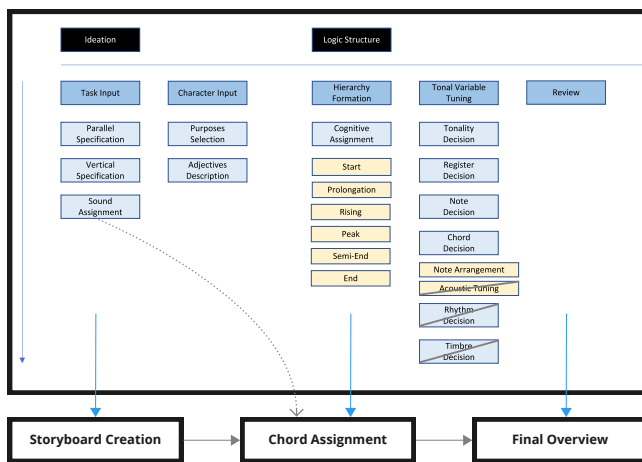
Ideation

Logic Structure

Task Input

Character Input

Hierarchy Formation

Tonal Variable Tuning

Review

Parallel Specification

Purposes Selection

Cognitive Assignment

Tonality Decision

Vertical Specification

Adjectives Description

Start

Prolongation

Register Decision

Sound Assignment

Rising

Note Decision

Peak

Semi-End

Chord Decision

End

Note Arrangement

Acoustic Tuning

Rhythm Decision

Timbre Decision

Storyboard Creation

Chord Assignment

Final Overview